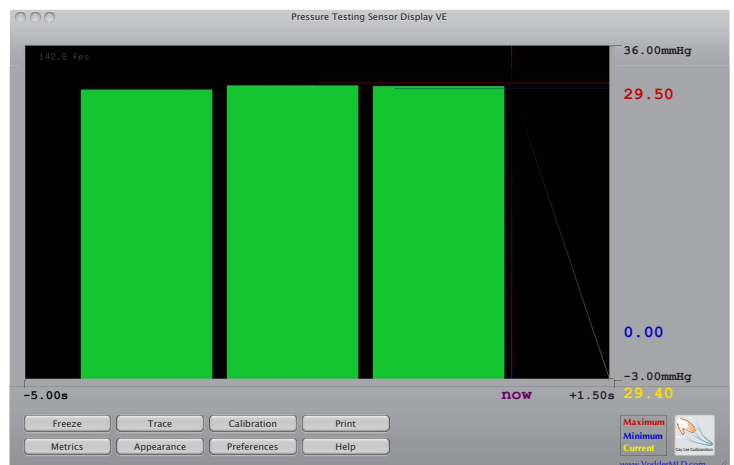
Pressure Testing Sensor Display VE

142.8 fps

36.00mmHg

29.50

0.00

-3.00mmHg

-5.00s

now

+1.50s

29.40

Freeze

Trace

Calibration

Print

Metrics

Appearance

Preferences

Help

Maximum
Minimum
Current

www.VokkerMLD.com